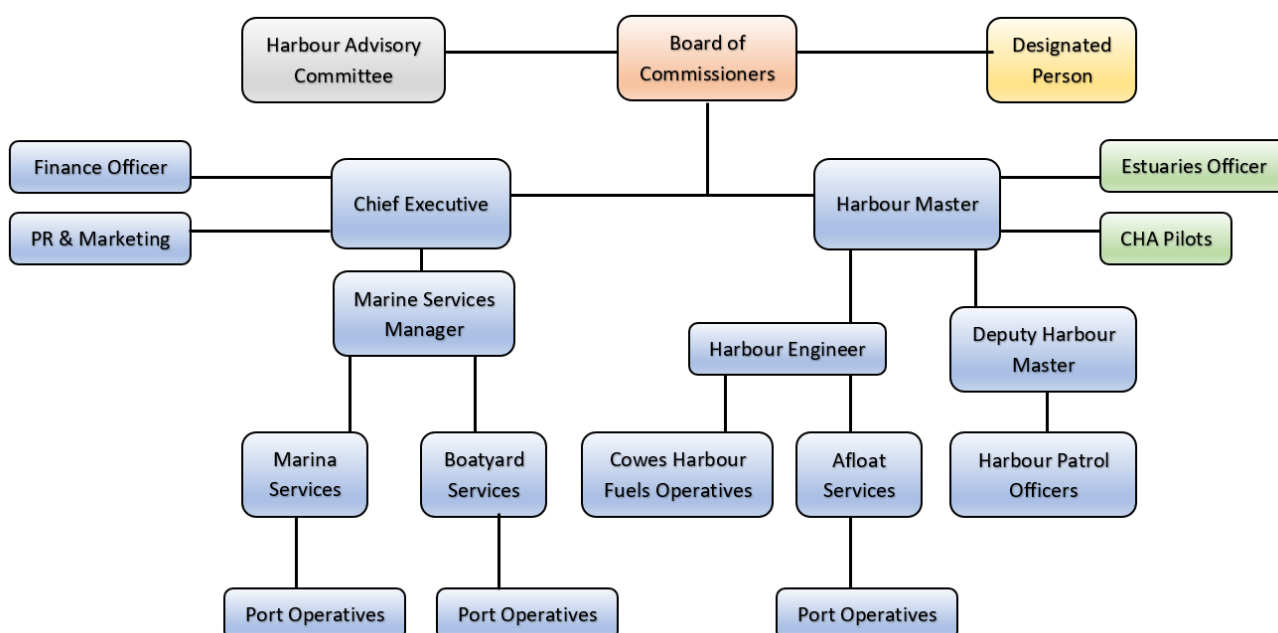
Harbour Advisory Committee

Board of Commissioners

Designated Person

Finance Officer

PR & Marketing

Chief Executive

Harbour Master

Estuaries Officer

CHA Pilots

Marine Services Manager

Harbour Engineer

Deputy Harbour Master

Marina Services

Boatyard Services

Cowes Harbour Fuels Operatives

Afloat Services

Harbour Patrol Officers

Port Operatives

Port Operatives

Port Operatives